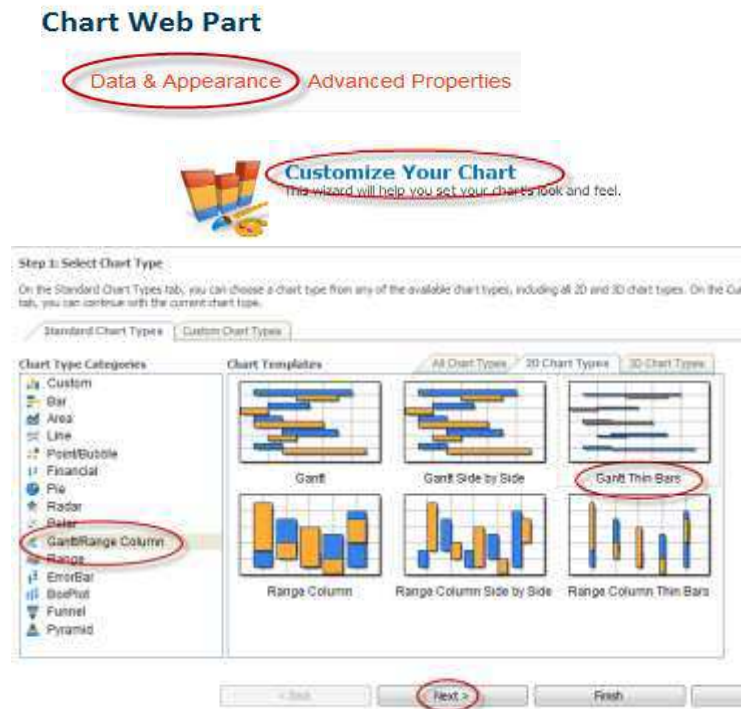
Chart Web Part

Data & Appearance Advanced Properties

Customize Your Chart
This wizard will help you set your chart's look and feel.

Step 1: Select Chart Type

On the Standard Chart Types tab, you can choose a chart type from any of the available chart types, including all 2D and 3D chart types. On the Cu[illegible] tab, you can continue with the current chart type.

Standard Chart Types | Custom Chart Types

Chart Type Categories
Custom
Bar
Area
Line
Point/Bubble
Financial
Pie
Radar
Polar
Gantt/Range Column
Range
ErrorBar
BoxPlot
Funnel
Pyramid

Chart Templates
All Chart Types | 2D Chart Types | 3D Chart Types

Gantt
Gantt Side by Side
Gantt Thin Bars
Range Column
Range Column Side by Side
Range Column Thin Bars

< Back | Next > | Finish